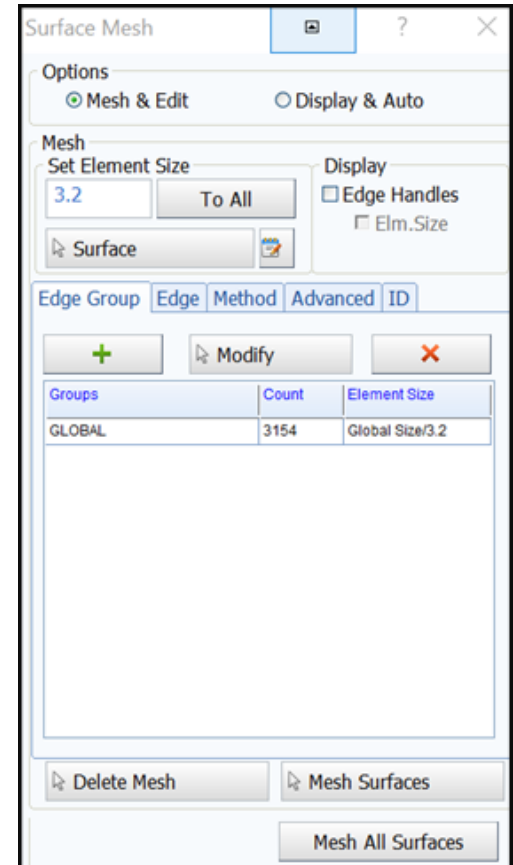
Surface Mesh
?
Options
Mesh & Edit
Display & Auto
Mesh
Set Element Size
3.2
To All
Surface
Display
Edge Handles
Elm.Size
Edge Group
Edge
Method
Advanced
ID
+
Modify
×

| Groups | Count | Element Size |
|---|---|---|
| GLOBAL | 3154 | Global Size/3.2 |

Delete Mesh
Mesh Surfaces
Mesh All Surfaces